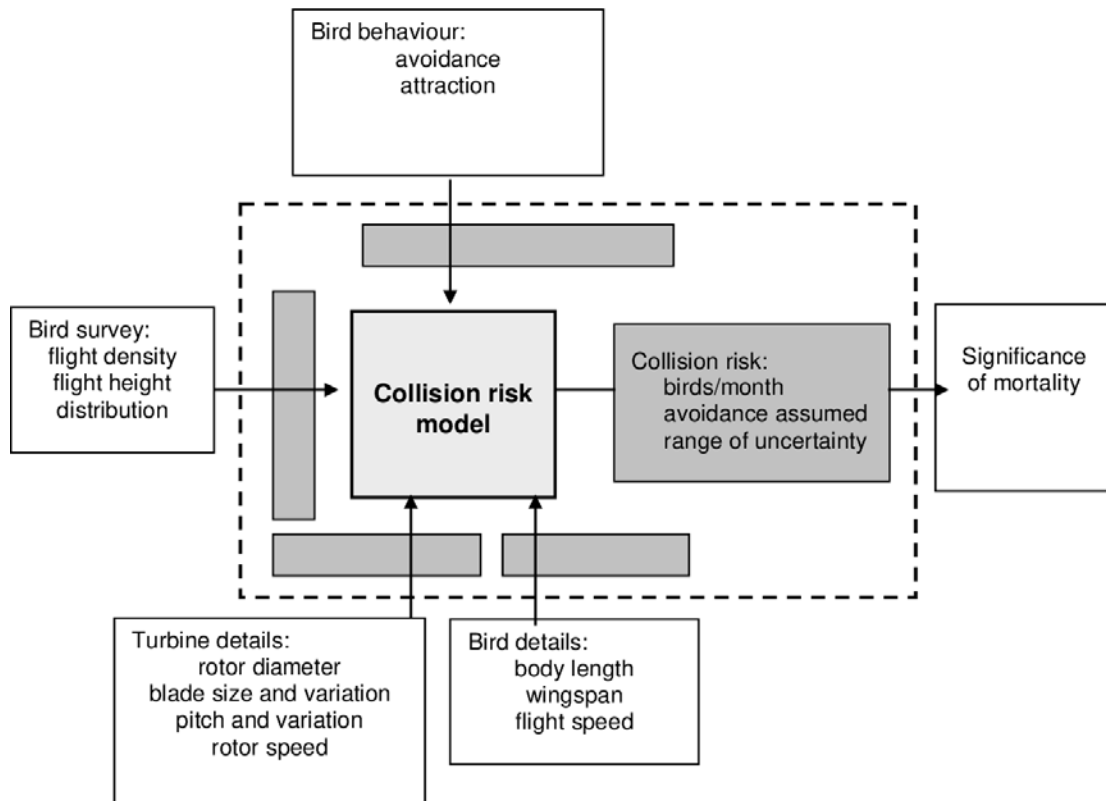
Bird behaviour:
avoidance
attraction

Bird survey:
flight density
flight height
distribution

Collision risk
model

Collision risk:
birds/month
avoidance assumed
range of uncertainty

Significance
of mortality

Turbine details:
rotor diameter
blade size and variation
pitch and variation
rotor speed

Bird details:
body length
wingspan
flight speed